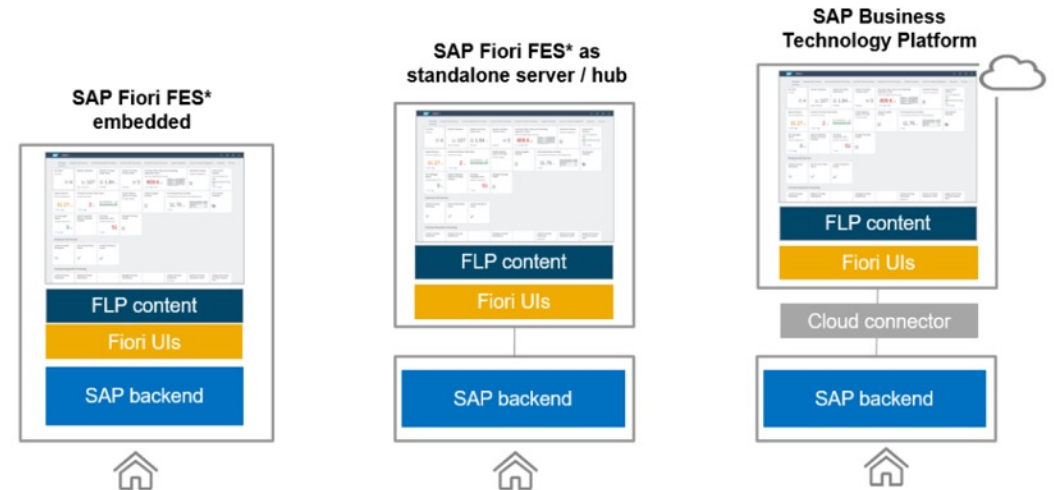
SAP Fiori FES* embedded

FLP content

Fiori UIs

SAP backend

SAP Fiori FES* as standalone server / hub

FLP content

Fiori UIs

SAP backend

SAP Business Technology Platform

FLP content

Fiori UIs

Cloud connector

SAP backend